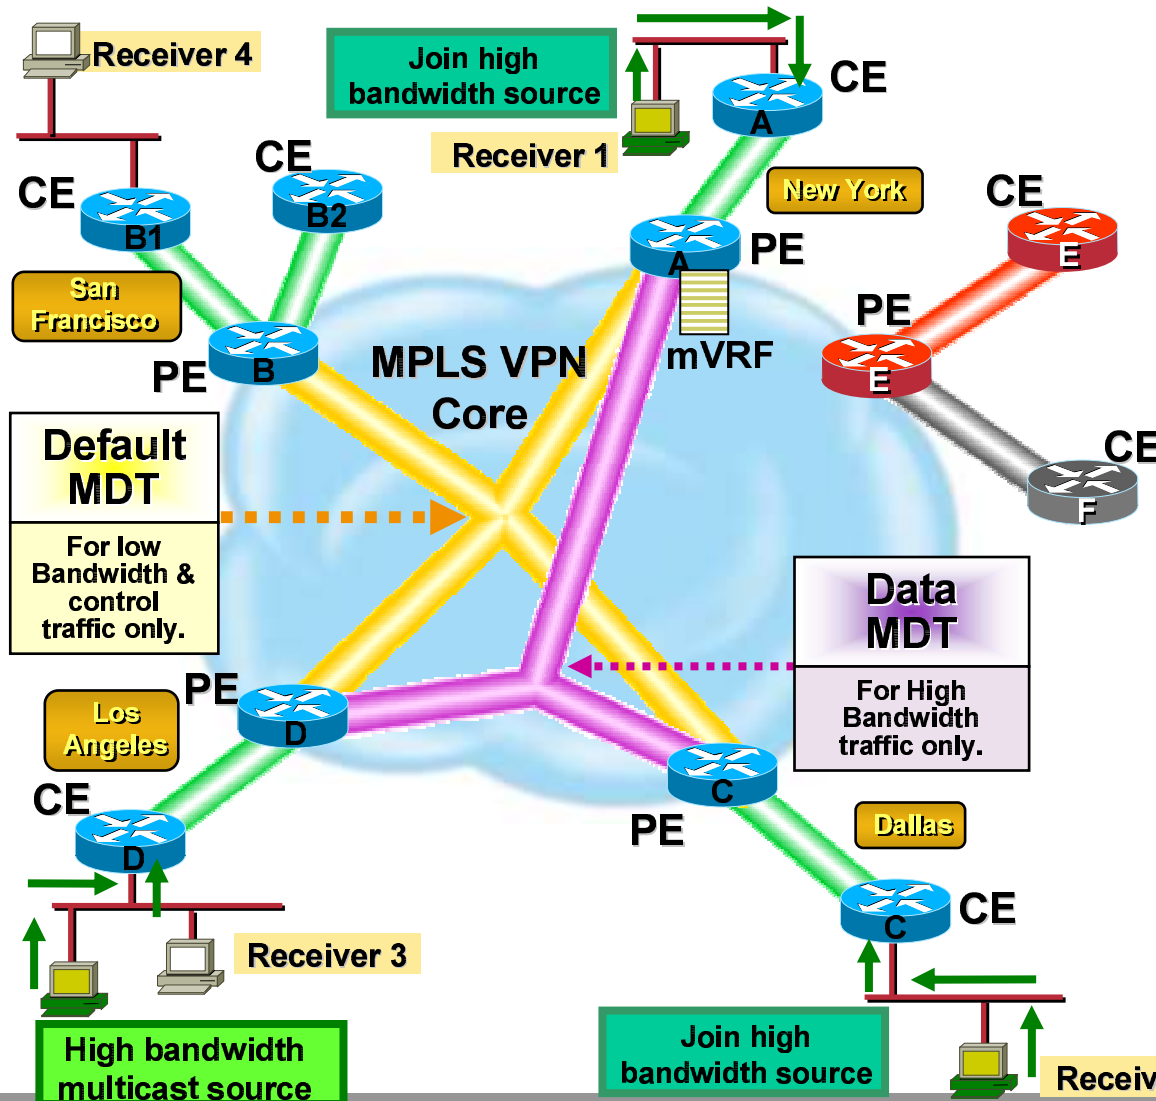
Receiver 4

Join high bandwidth source

CE

Receiver 1

A

CE

CE

B2

B1

New York

CE

E

A

PE

San Francisco

PE

mVRF

B

MPLS VPN Core

PE

E

PE

CE

Default MDT

F

For low Bandwidth & control traffic only.

Data MDT

For High Bandwidth traffic only.

Los Angeles

PE

D

C

CE

PE

D

Dallas

C

CE

Receiver 3

High bandwidth multicast source

Join high bandwidth source

Receiv